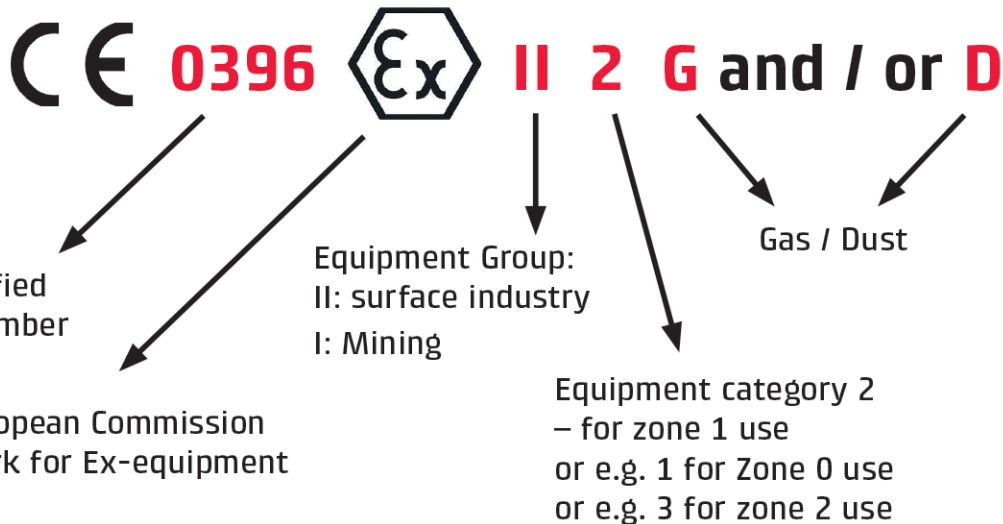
CE 0396 Ex II 2 G and / or D

fied
mber

opean Commission
rk for Ex-equipment

Equipment Group:
II: surface industry
I: Mining

Gas / Dust

Equipment category 2
– for zone 1 use
or e.g. 1 for Zone 0 use
or e.g. 3 for zone 2 use